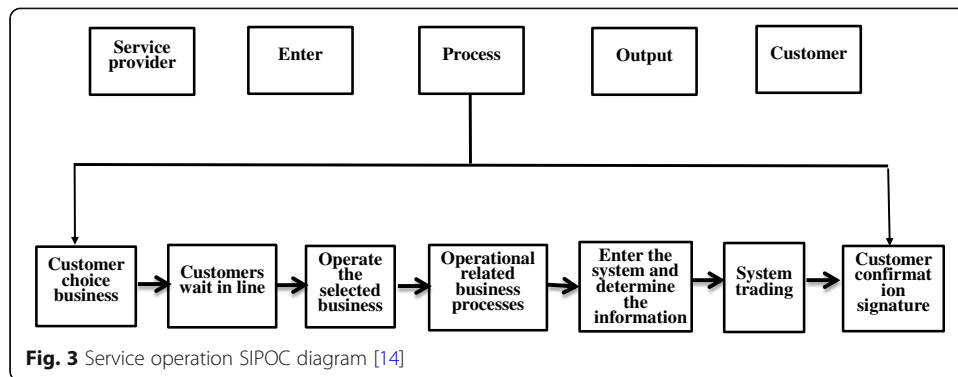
Service provider

Enter

Process

Output

Customer

Customer choice business

Customers wait in line

Operate the selected business

Operational related business processes

Enter the system and determine the information

System trading

Customer confirmat ion signature

Fig. 3 Service operation SIPOC diagram [14]